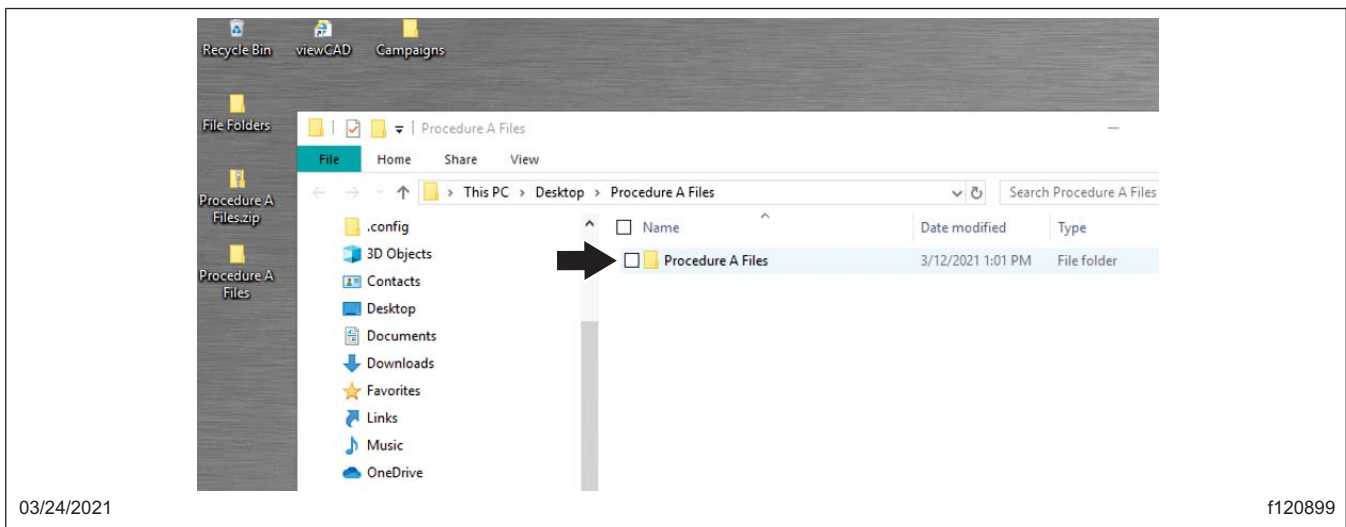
Recycle Bin viewCAD Campaigns

File Folders

Procedure A Files.zip

Procedure A Files

| Procedure A Files

File Home Share View

This PC > Desktop > Procedure A Files

Search Procedure A Files

.config
3D Objects
Contacts
Desktop
Documents
Downloads
Favorites
Links
Music
OneDrive

| Name | Date modified | Type |
|---|---|---|
| Procedure A Files | 3/12/2021 1:01 PM | File folder |

03/24/2021

f120899